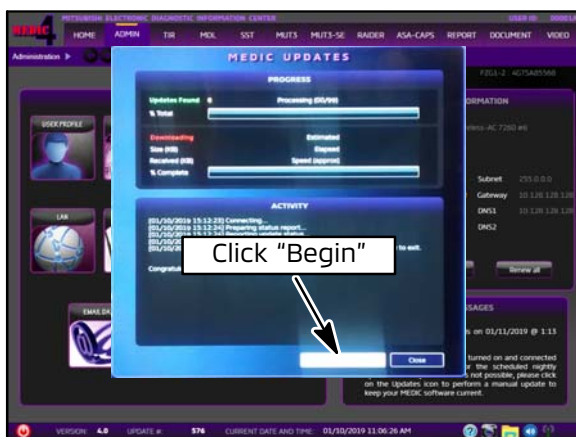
MEDIC 4 MITSUBISHI ELECTRONIC DIAGNOSTIC INFORMATION CENTER USER ID:

HOME ADMIN TIR MDL SST MUT3 MUT3-SE RAIDER ASA-CAPS REPORT DOCUMENT VIDEO

Administration ▶

MEDIC UPDATES

PROGRESS

Updates Found 0 Processing (00/99)

% Total

Downloading Estimated

Size (KB) Elapsed

Received (KB) Speed (approx)

% Complete

ACTIVITY

[01/10/2019 15:12:23] Connecting...

[01/10/2019 15:12:24] Preparing status report...

[01/10/2019 15:12:24] Reporting update status...

[01/10/2019 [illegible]

[01/10/2019 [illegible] to exit.

Congratul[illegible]

Click "Begin"

Close

USER PROFILE

LAN

EMAX DA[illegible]

FZGL-2 : 4GTSA85568

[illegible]ORMATION

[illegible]eless-AC 7260 #6

Subnet 255.0.0.0

Gateway 10.128.128.128

DNS1 10.128.128.128

DNS2

Renew all

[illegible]SAGES

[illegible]s on 01/11/2019 @ 1:13

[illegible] turned on and connected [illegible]r the scheduled nightly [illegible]s not possible, please click on the Updates icon to perform a manual update to keep your MEDIC software current.

VERSION: 4.0 UPDATE #: 576 CURRENT DATE AND TIME: 01/10/2019 11:06:26 AM